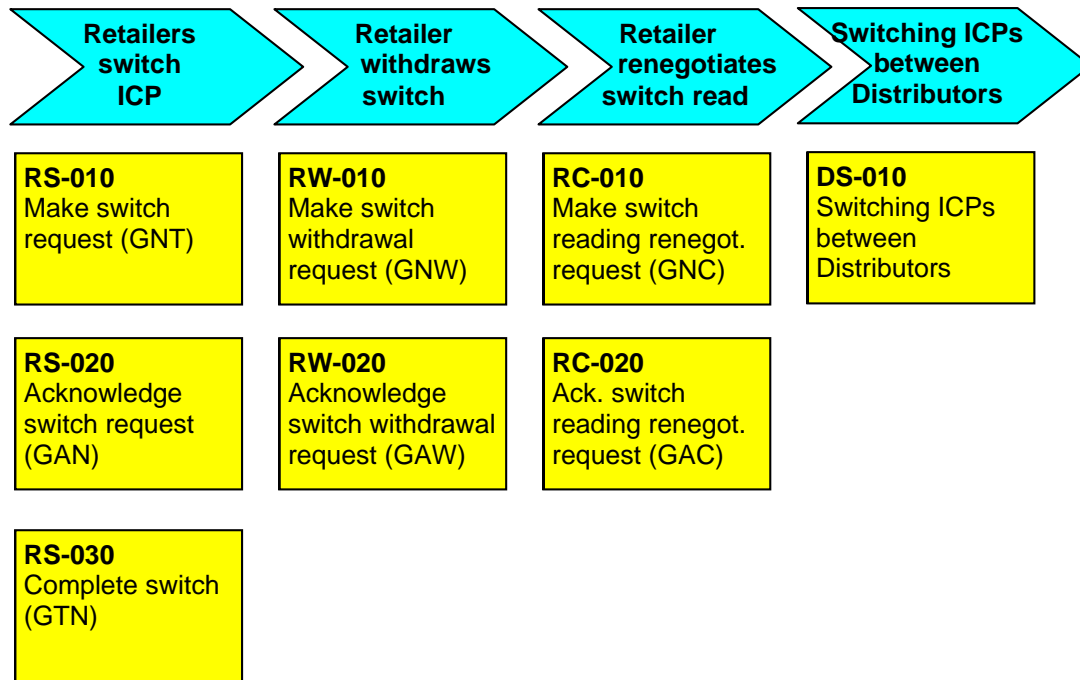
Retailers switch ICP

Retailer withdraws switch

Retailer renegotiates switch read

Switching ICPs between Distributors

RS-010
Make switch request (GNT)

RW-010
Make switch withdrawal request (GNW)

RC-010
Make switch reading renegot. request (GNC)

DS-010
Switching ICPs between Distributors

RS-020
Acknowledge switch request (GAN)

RW-020
Acknowledge switch withdrawal request (GAW)

RC-020
Ack. switch reading renegot. request (GAC)

RS-030
Complete switch (GTN)